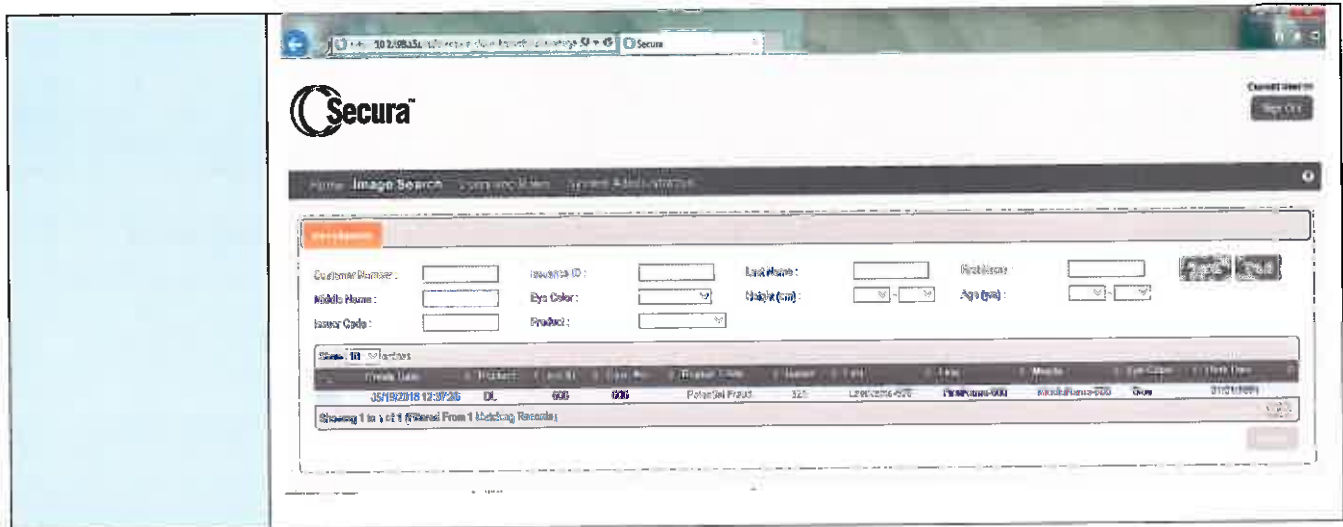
Secura

Secura™

Current User:
Sign Out

Home Image Search

Customer Number: Issuance ID: Last Name: First Name:
Middle Name: Eye Color: Height (cm): Age (yrs):
Issuer Code: Product:

Show 10 entries

| | Create Date | Product | | | | | | | Middle | Eye Color | Birth Date |
|---|---|---|---|---|---|---|---|---|---|---|---|
| | 05/19/2016 12:37:26 | DL | 600 | 600 | Potential Fraud | 321 | LastName600 | FirstName600 | MiddleName600 | Gray | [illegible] |

Showing 1 to 1 of 1 (filtered from 1 Matching Records)